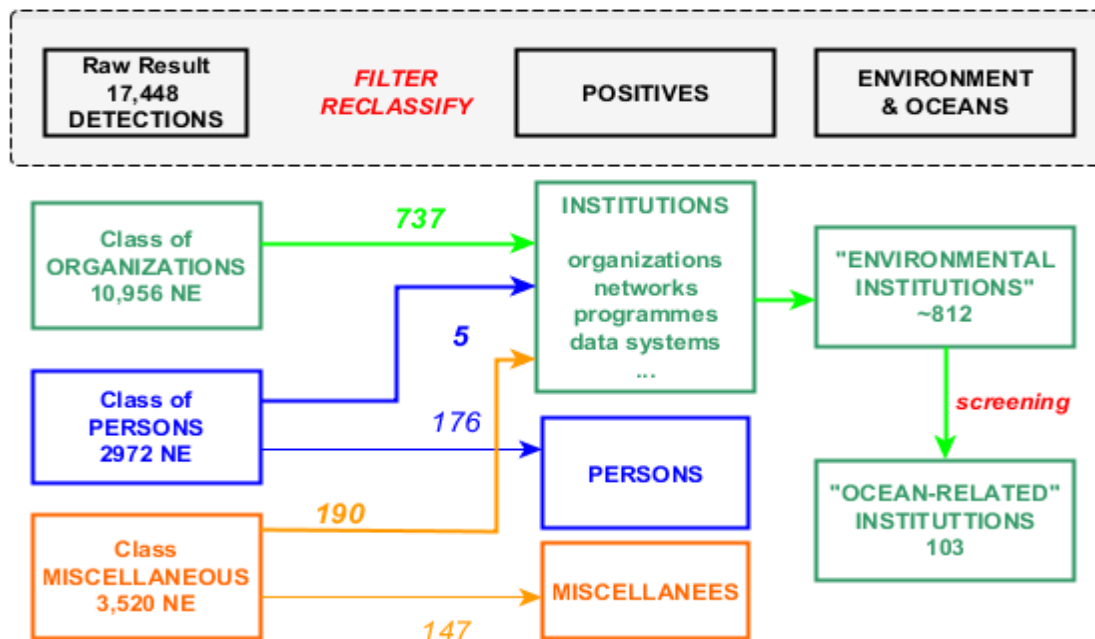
Raw Result 17,448 DETECTIONS

FILTER RECLASSIFY

POSITIVES

ENVIRONMENT & OCEANS

Class of ORGANIZATIONS 10,956 NE

737

INSTITUTIONS

organizations networks programmes data systems ...

"ENVIRONMENTAL INSTITUTIONS" ~812

5

Class of PERSONS 2972 NE

176

PERSONS

screening

"OCEAN-RELATED" INSTITUTTIONS 103

190

Class MISCELLANEOUS 3,520 NE

MISCELLANEES

147